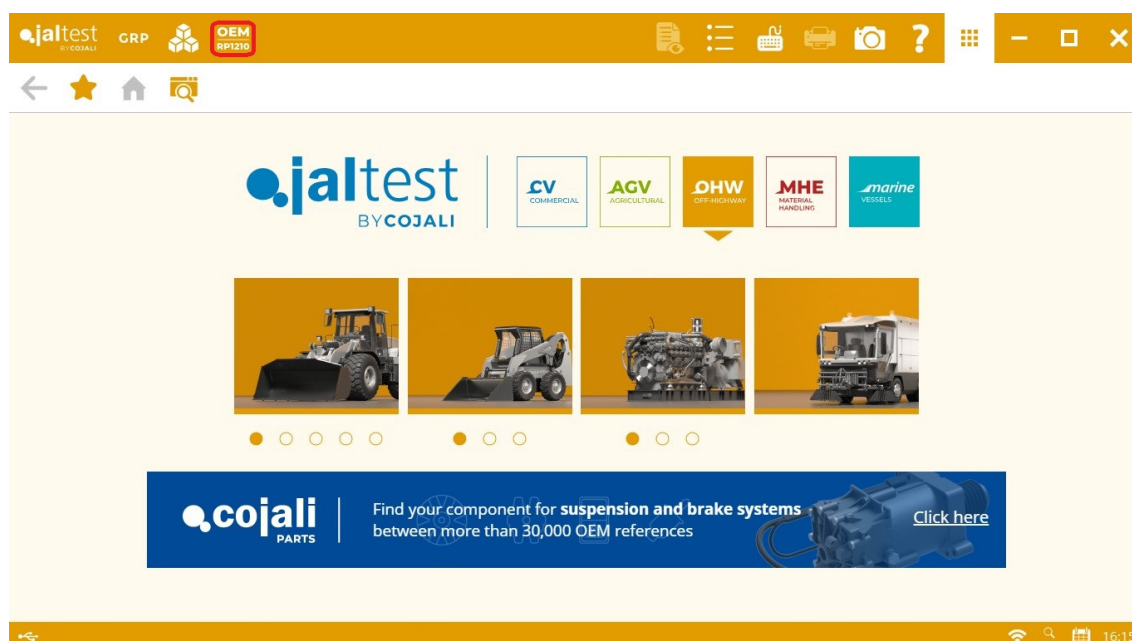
jaltest BY COJALI GRP OEM RP1210

jaltest BY COJALI

CV COMMERCIAL

AGV AGRICULTURAL

OHW OFF-HIGHWAY

MHE MATERIAL HANDLING

marine VESSELS

cojali PARTS

Find your component for **suspension and brake systems** between more than 30,000 OEM references

Click here

16:1